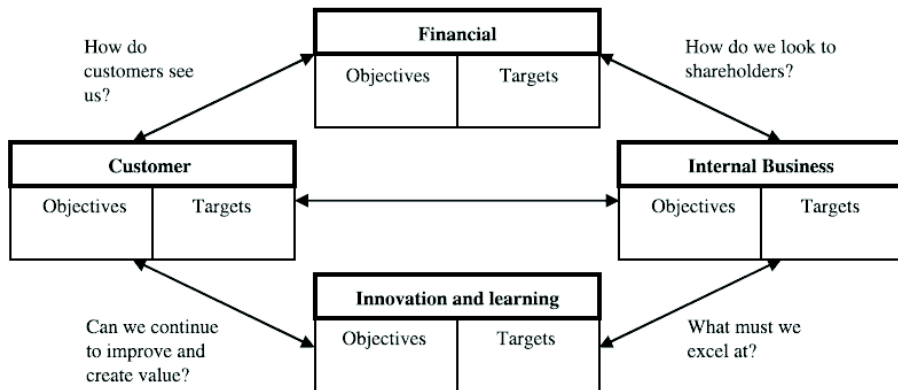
How do customers see us?

Financial

| Objectives | Targets |
|---|---|

How do we look to shareholders?

Customer

| Objectives | Targets |
|---|---|

Internal Business

| Objectives | Targets |
|---|---|

Innovation and learning

| Objectives | Targets |
|---|---|

Can we continue to improve and create value?

What must we excel at?